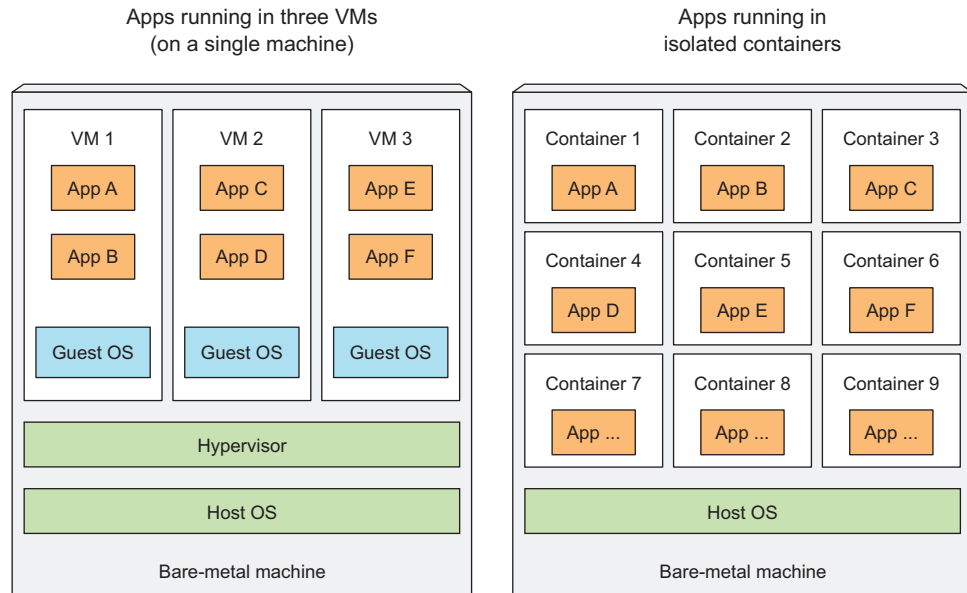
Apps running in three VMs
(on a single machine)

VM 1
App A
App B
Guest OS

VM 2
App C
App D
Guest OS

VM 3
App E
App F
Guest OS

Hypervisor

Host OS

Bare-metal machine

Apps running in
isolated containers

Container 1
App A

Container 2
App B

Container 3
App C

Container 4
App D

Container 5
App E

Container 6
App F

Container 7
App ...

Container 8
App ...

Container 9
App ...

Host OS

Bare-metal machine